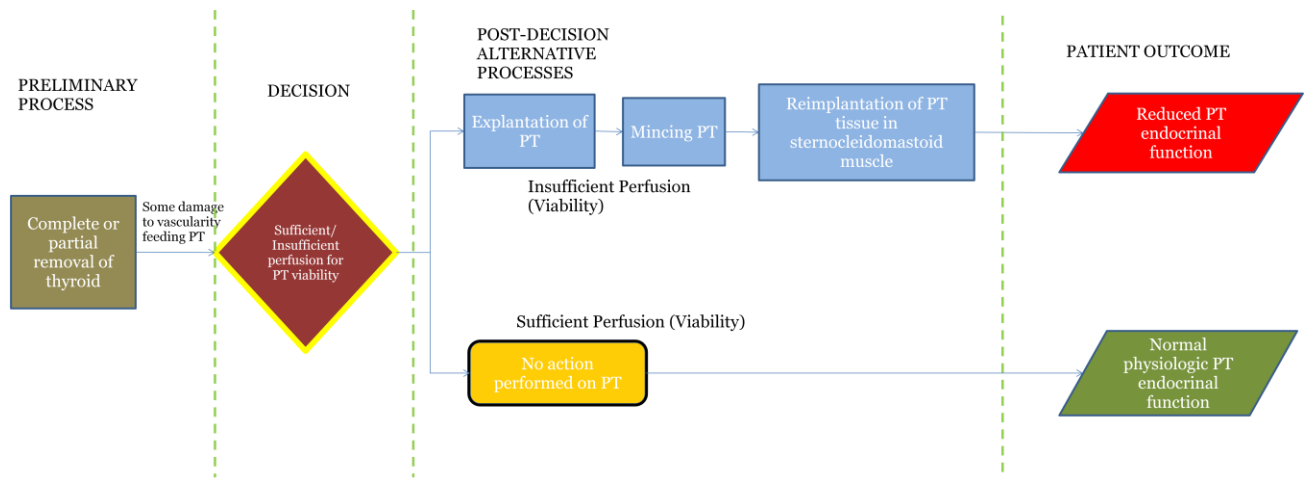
PRELIMINARY PROCESS

DECISION

POST-DECISION ALTERNATIVE PROCESSES

PATIENT OUTCOME

Complete or partial removal of thyroid

Some damage to vascularity feeding PT

Sufficient/ Insufficient perfusion for PT viability

Explantation of PT

Mincing PT

Reimplantation of PT tissue in sternocleidomastoid muscle

Reduced PT endocrinal function

Insufficient Perfusion (Viability)

Sufficient Perfusion (Viability)

No action performed on PT

Normal physiologic PT endocrinal function